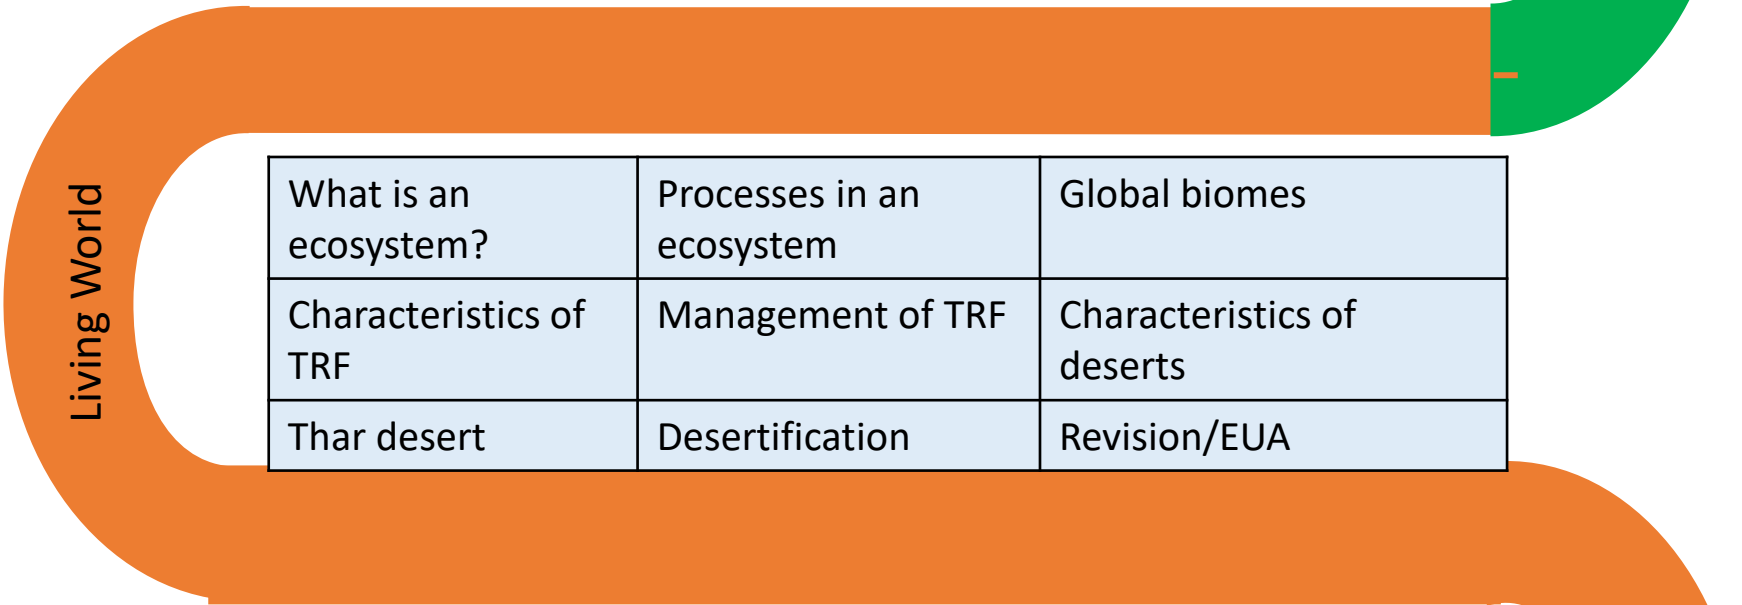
Living World

| What is an ecosystem? | Processes in an ecosystem | Global biomes |
|---|---|---|
| Characteristics of TRF | Management of TRF | Characteristics of deserts |
| Thar desert | Desertification | Revision/EUA |